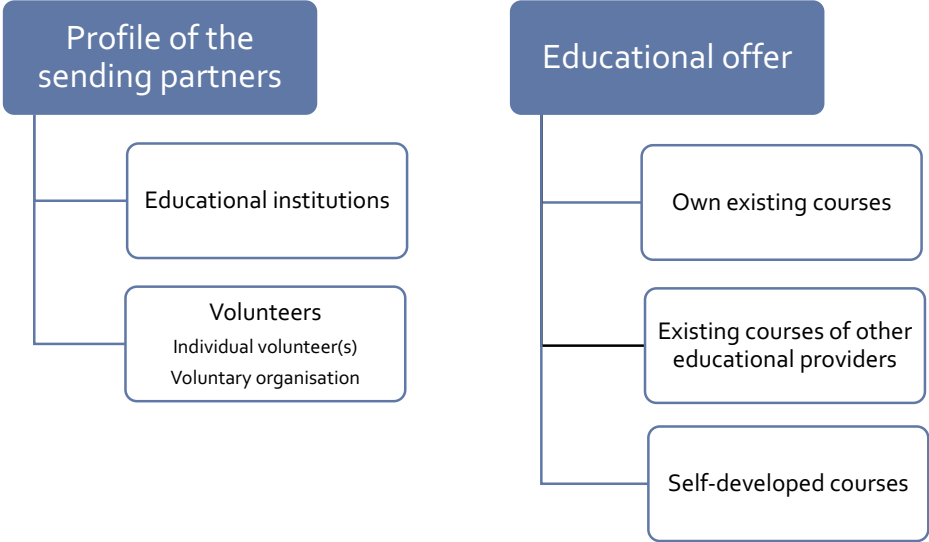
Profile of the sending partners

Educational institutions

Volunteers
Individual volunteer(s)
Voluntary organisation

Educational offer

Own existing courses

Existing courses of other educational providers

Self-developed courses